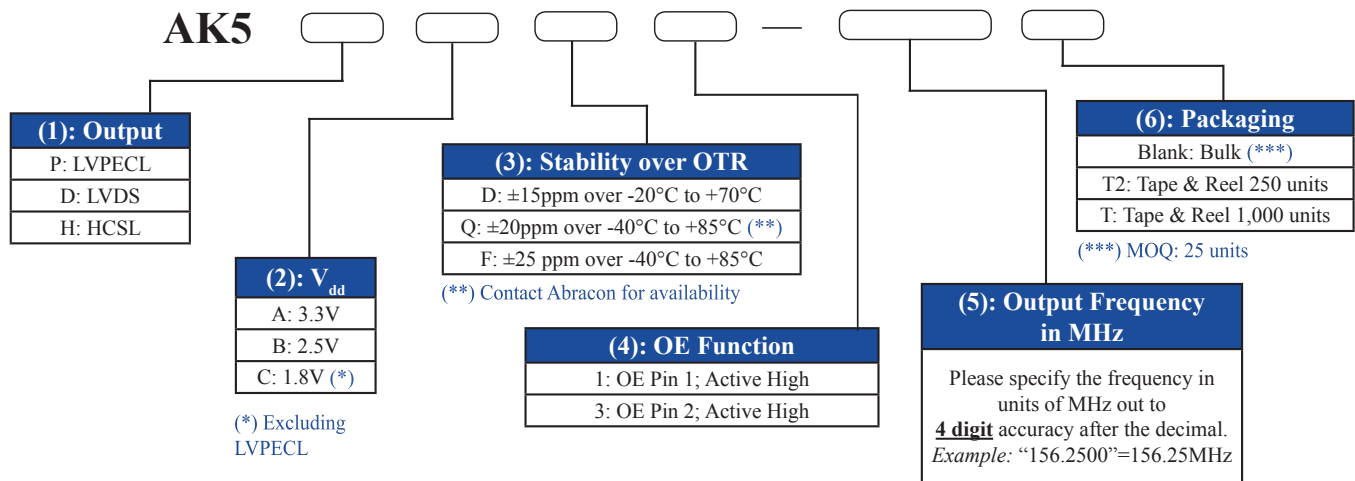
AK5 —

| (1): Output |
|---|
| P: LVPECL |
| D: LVDS |
| H: HCSL |

| (2): $V_{dd}$ |
|---|
| A: 3.3V |
| B: 2.5V |
| C: 1.8V (*) |

(*) Excluding LVPECL

| (3): Stability over OTR |
|---|
| D: ±15ppm over -20°C to +70°C |
| Q: ±20ppm over -40°C to +85°C (**) |
| F: ±25 ppm over -40°C to +85°C |

(**) Contact Abracon for availability

| (4): OE Function |
|---|
| 1: OE Pin 1; Active High |
| 3: OE Pin 2; Active High |

(5): Output Frequency in MHz

Please specify the frequency in units of MHz out to 4 digit accuracy after the decimal. Example: “156.2500”=156.25MHz

| (6): Packaging |
|---|
| Blank: Bulk (***) |
| T2: Tape & Reel 250 units |
| T: Tape & Reel 1,000 units |

(***) MOQ: 25 units